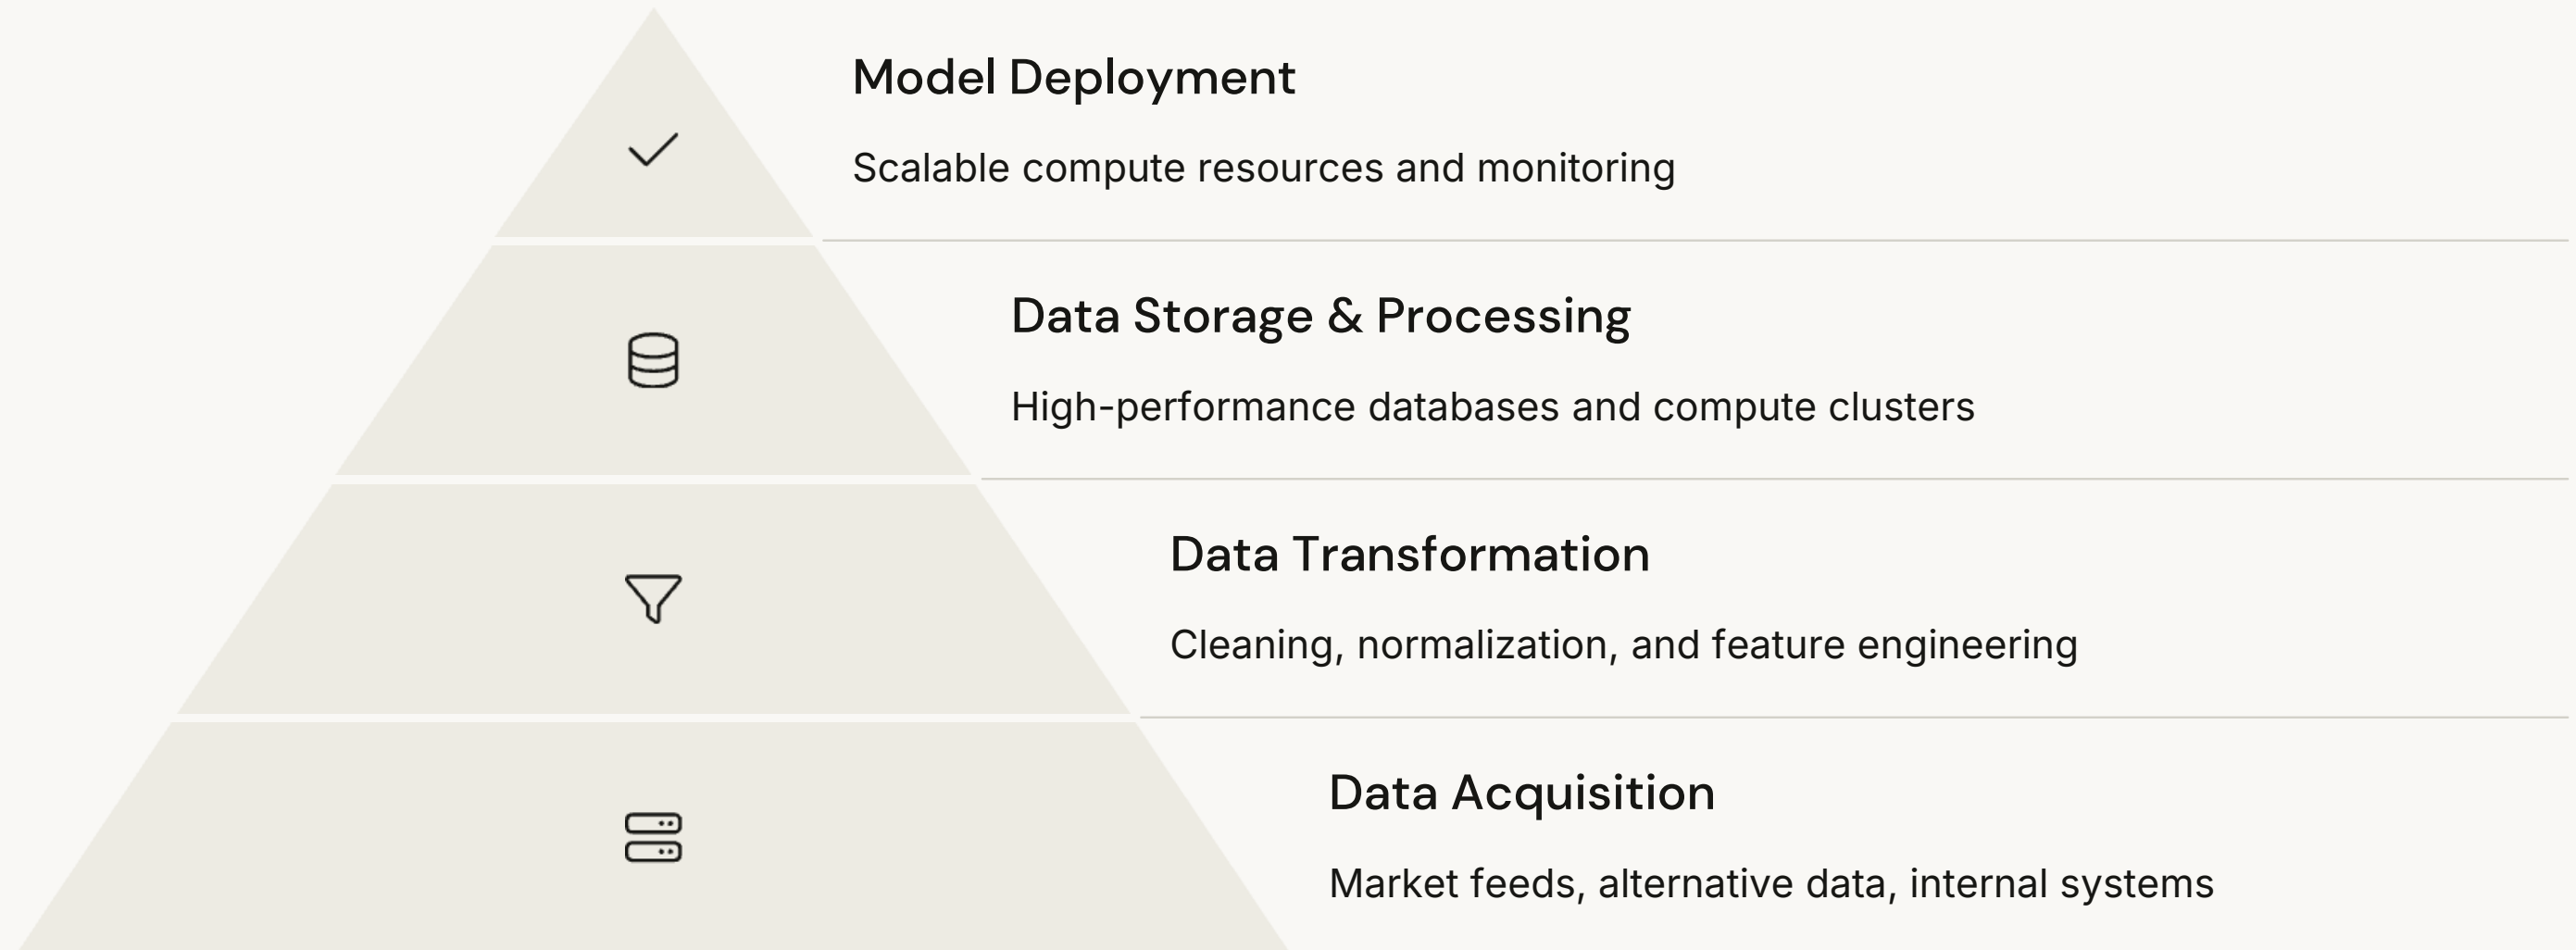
Model Deployment

Scalable compute resources and monitoring

Data Storage & Processing

High-performance databases and compute clusters

Data Transformation

Cleaning, normalization, and feature engineering

Data Acquisition

Market feeds, alternative data, internal systems